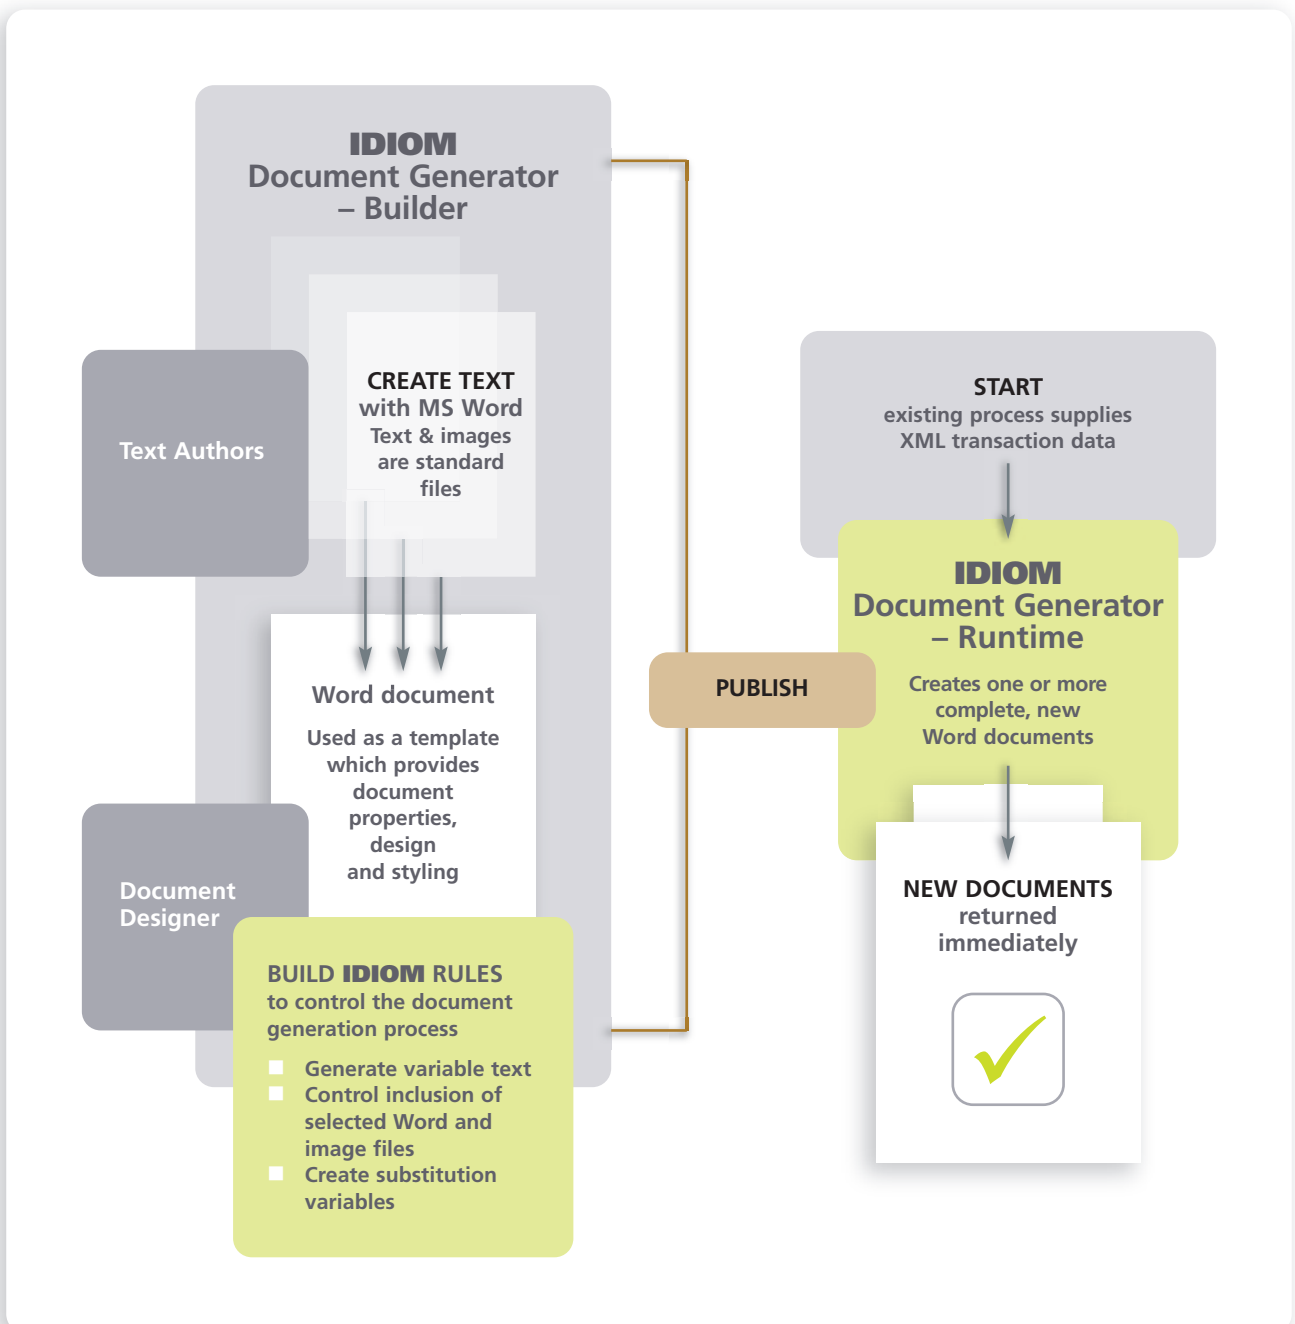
IDIOM
Document Generator – Builder

Text Authors

CREATE TEXT with MS Word
Text & images are standard files

Word document
Used as a template which provides document properties, design and styling

Document Designer

BUILD IDIOM RULES to control the document generation process
- Generate variable text
- Control inclusion of selected Word and image files
- Create substitution variables

PUBLISH

START
existing process supplies XML transaction data

IDIOM
Document Generator – Runtime
Creates one or more complete, new Word documents

NEW DOCUMENTS
returned immediately